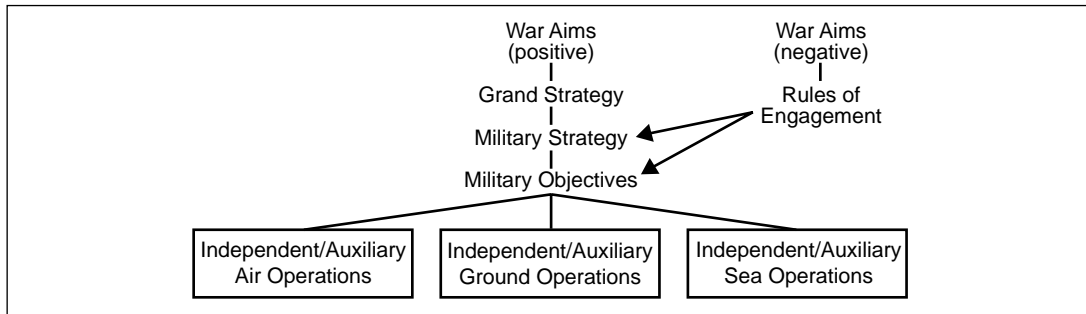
War Aims
(positive)

Grand Strategy

Military Strategy

Military Objectives

War Aims
(negative)

Rules of Engagement

Independent/Auxiliary Air Operations

Independent/Auxiliary Ground Operations

Independent/Auxiliary Sea Operations